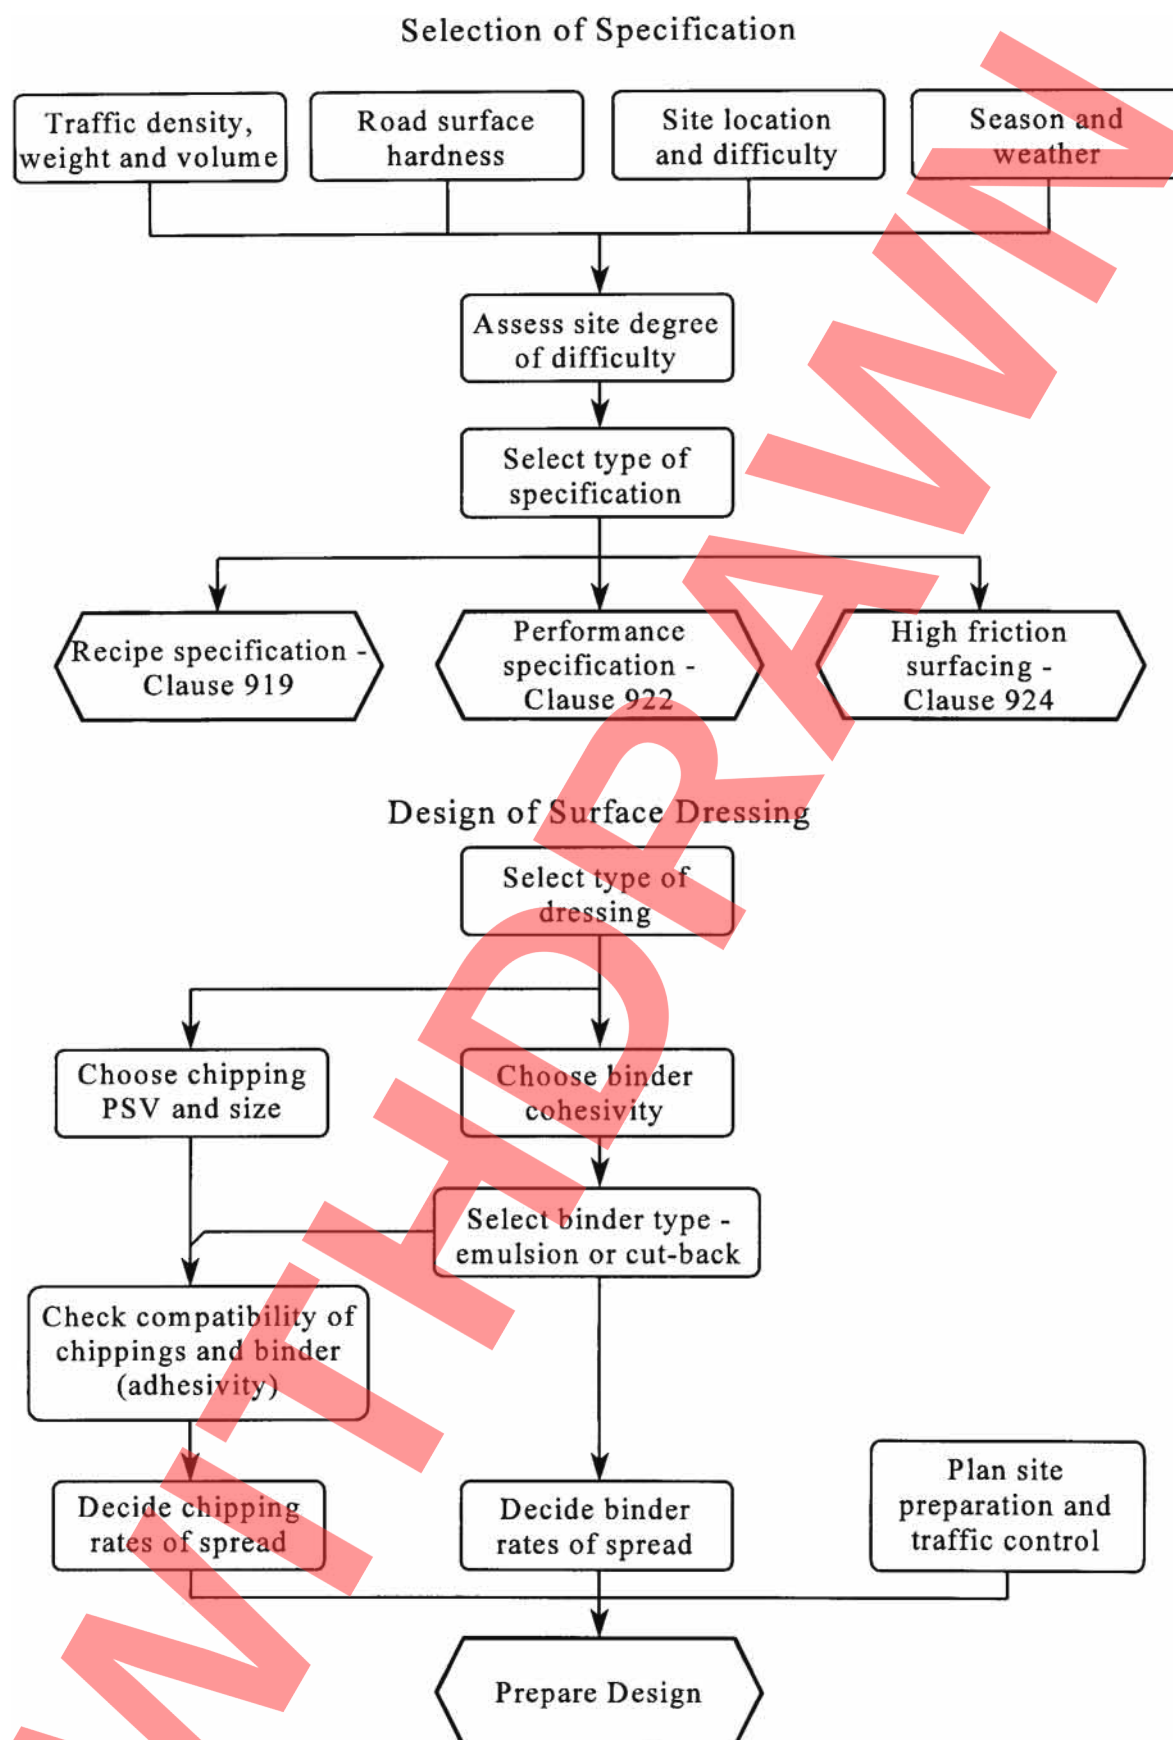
Selection of Specification

Traffic density, weight and volume

Road surface hardness

Site location and difficulty

Season and weather

Assess site degree of difficulty

Select type of specification

Recipe specification - Clause 919

Performance specification - Clause 922

High friction surfacing - Clause 924

Design of Surface Dressing

Select type of dressing

Choose chipping PSV and size

Choose binder cohesivity

Select binder type - emulsion or cut-back

Check compatibility of chippings and binder (adhesivity)

Decide chipping rates of spread

Decide binder rates of spread

Plan site preparation and traffic control

Prepare Design

WITHDRAWN